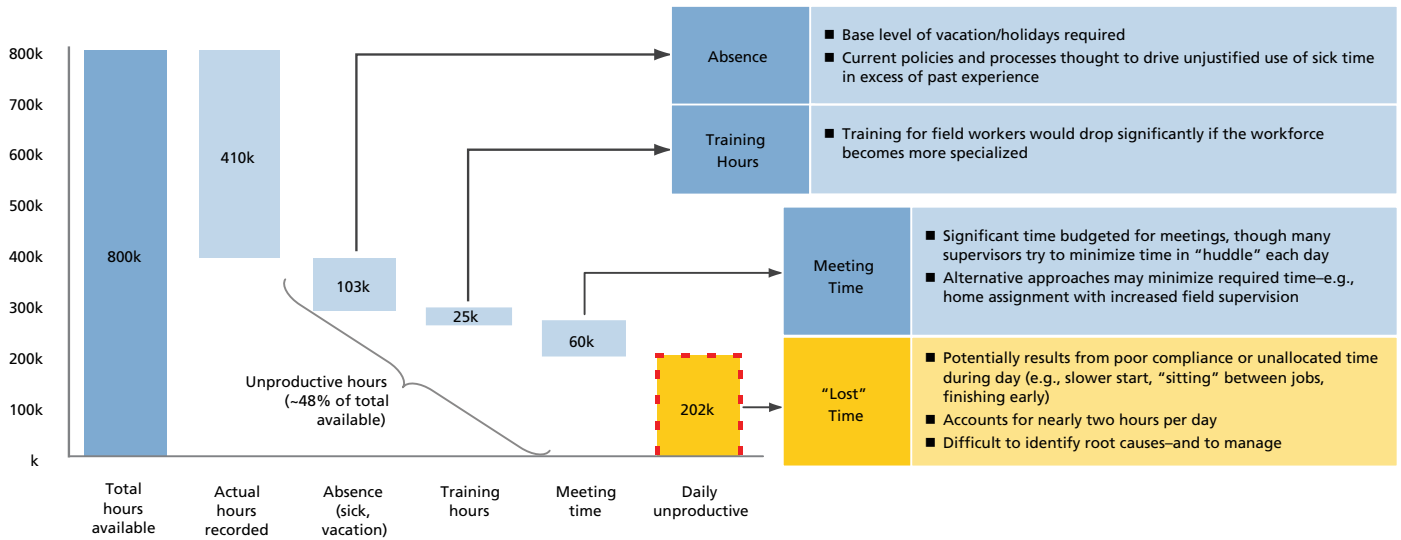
800k
700k
600k
500k
400k
300k
200k
100k
k

800k

410k

103k

25k

60k

202k

Unproductive hours (~48% of total available)

Total hours available

Actual hours recorded

Absence (sick, vacation)

Training hours

Meeting time

Daily unproductive

| Absence | ■ Base level of vacation/holidays required ■ Current policies and processes thought to drive unjustified use of sick time in excess of past experience |
|---|---|
| Training Hours | ■ Training for field workers would drop significantly if the workforce becomes more specialized |

| Meeting Time | ■ Significant time budgeted for meetings, though many supervisors try to minimize time in "huddle" each day ■ Alternative approaches may minimize required time–e.g., home assignment with increased field supervision |
|---|---|
| "Lost" Time | ■ Potentially results from poor compliance or unallocated time during day (e.g., slower start, "sitting" between jobs, finishing early) ■ Accounts for nearly two hours per day ■ Difficult to identify root causes–and to manage |